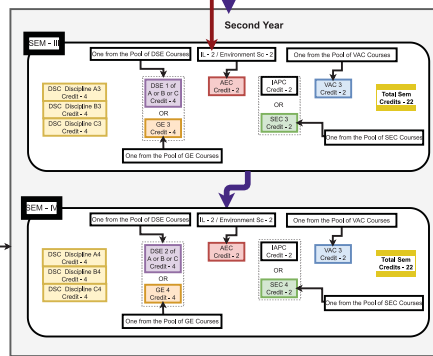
Second Year

SEM - III

One from the Pool of DSE Courses

IL - 2 / Environment Sc - 2

One from the Pool of VAC Courses

DSC Discipline A3
Credit - 4

DSC Discipline B3
Credit - 4

DSC Discipline C3
Credit - 4

DSE 1 of A or B or C
Credit - 4

OR

GE 3
Credit - 4

AEC
Credit - 2

IAPC
Credit - 2

OR

SEC 3
Credit - 2

VAC 3
Credit - 2

Total Sem Credits - 22

One from the Pool of SEC Courses

One from the Pool of GE Courses

SEM - IV

One from the Pool of DSE Courses

IL - 2 / Environment Sc - 2

One from the Pool of VAC Courses

DSC Discipline A4
Credit - 4

DSC Discipline B4
Credit - 4

DSC Discipline C4
Credit - 4

DSE 2 of A or B or C
Credit - 4

OR

GE 4
Credit - 4

AEC
Credit - 2

IAPC
Credit - 2

OR

SEC 4
Credit - 2

VAC 3
Credit - 2

Total Sem Credits - 22

One from the Pool of SEC Courses

One from the Pool of GE Courses